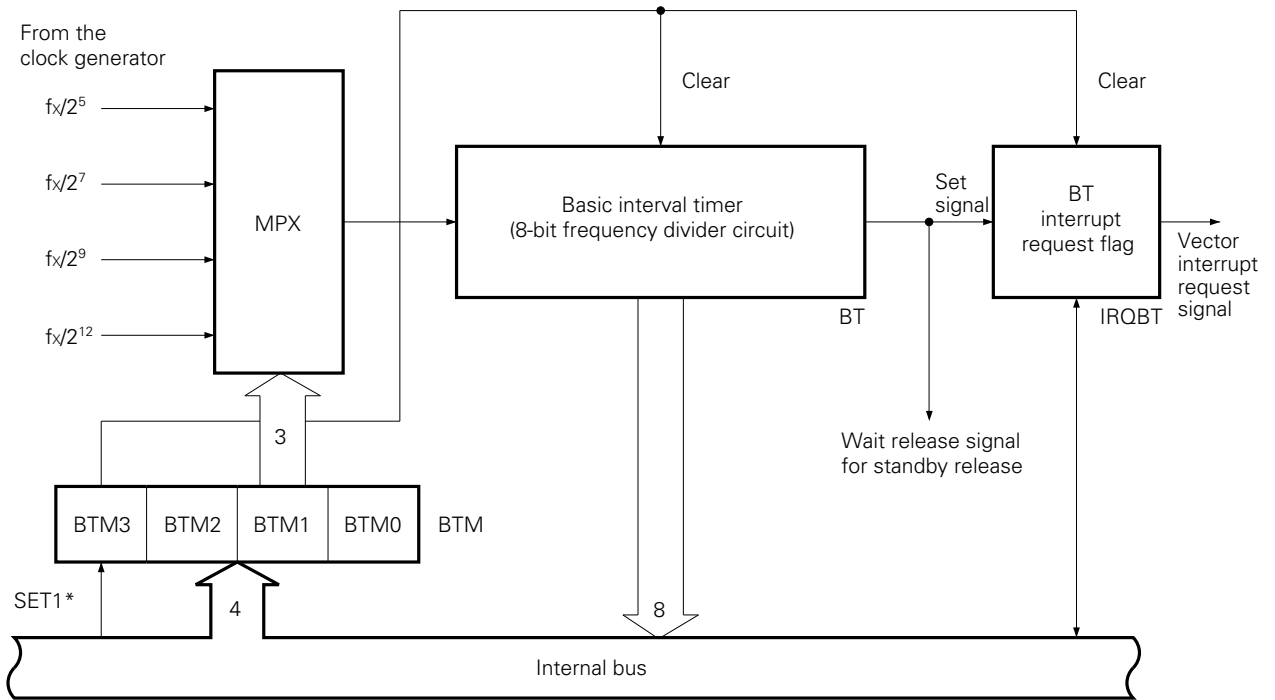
From the clock generator

$fx/2^5$

$fx/2^7$

$fx/2^9$

$fx/2^{12}$

MPX

Clear

Basic interval timer
(8-bit frequency divider circuit)

BT

Set signal

Clear

BT interrupt request flag

Vector interrupt request signal

IRQBT

Wait release signal for standby release

3

BTM3 | BTM2 | BTM1 | BTM0

BTM

SET1*

4

8

Internal bus